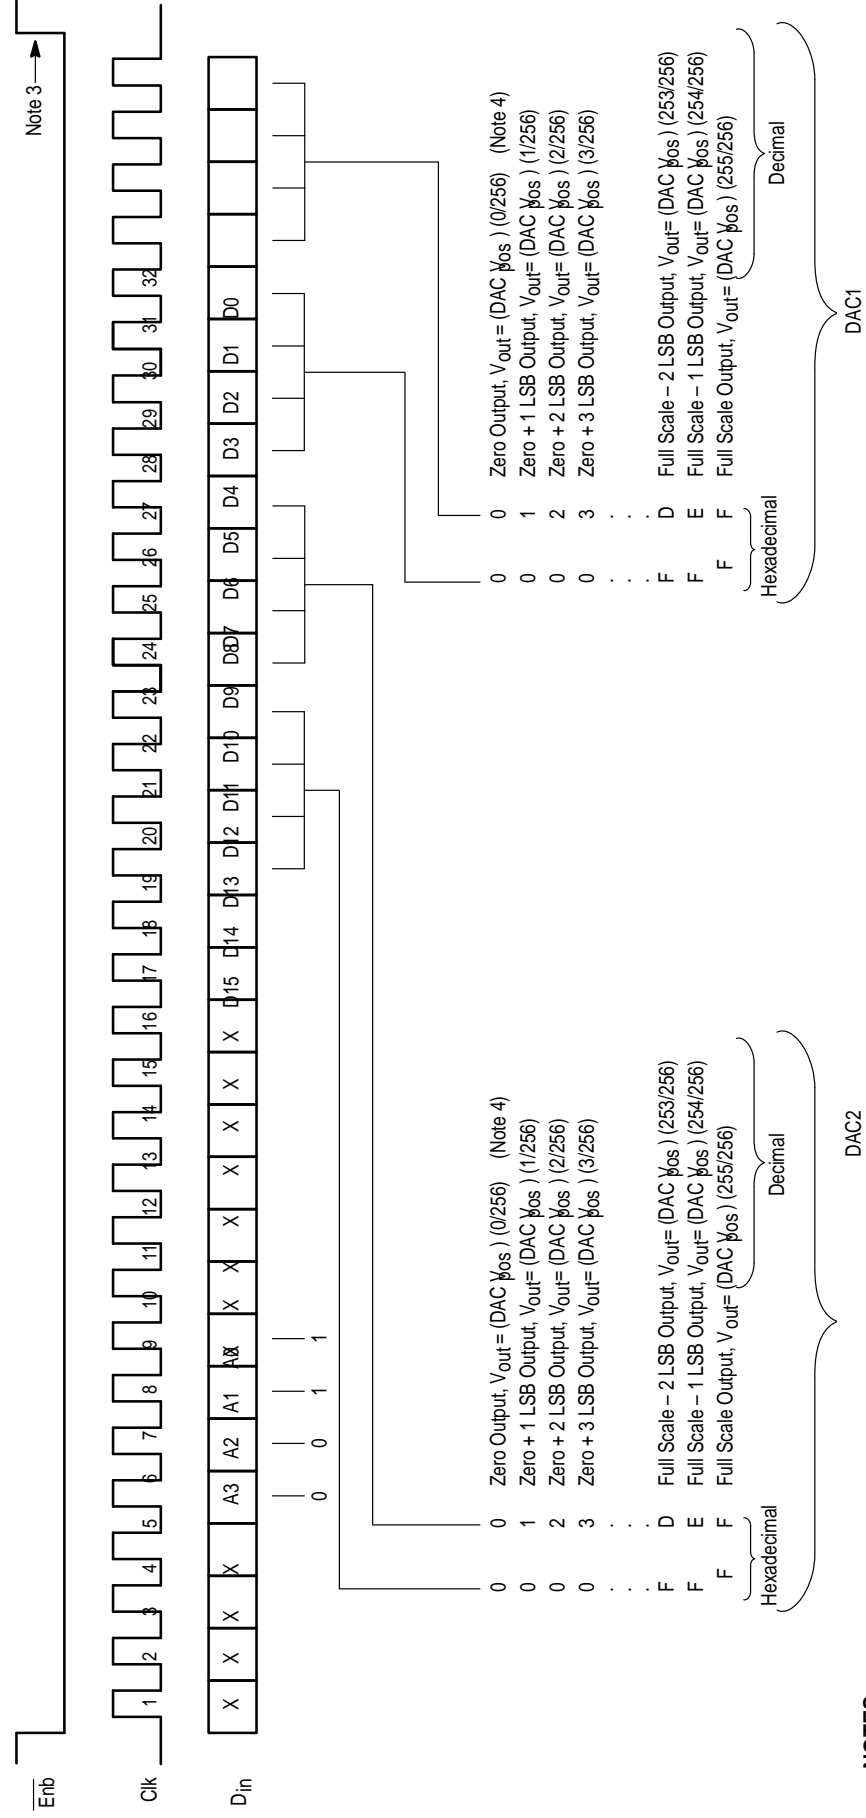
$\overline{Enb}$

Note 3

Clk

1 2 3 4 5 6 7 8 9 10 11 12 13 14 15 16 17 18 19 20 21 22 23 24 25 26 27 28 29 30 31 32

$D_{in}$

X X X X A3 A2 A1 A0 X X X X X X X X D15 D14 D13 D12 D11 D10 D9 D8 D7 D6 D5 D4 D3 D2 D1 D0

0 0 1 1

0 0 Zero Output, $V_{out}$ = (DAC $V_{pos}$ ) (0/256) (Note 4)
0 1 Zero + 1 LSB Output, $V_{out}$= (DAC $V_{pos}$ ) (1/256)
0 2 Zero + 2 LSB Output, $V_{out}$= (DAC $V_{pos}$ ) (2/256)
0 3 Zero + 3 LSB Output, $V_{out}$= (DAC $V_{pos}$ ) (3/256)
. . .
F D Full Scale – 2 LSB Output, $V_{out}$= (DAC $V_{pos}$ ) (253/256)
F E Full Scale – 1 LSB Output, $V_{out}$= (DAC $V_{pos}$ ) (254/256)
F F Full Scale Output, $V_{out}$= (DAC $V_{pos}$ ) (255/256)

Hexadecimal

Decimal

DAC2

0 0 Zero Output, $V_{out}$ = (DAC $V_{pos}$ ) (0/256) (Note 4)
0 1 Zero + 1 LSB Output, $V_{out}$= (DAC $V_{pos}$ ) (1/256)
0 2 Zero + 2 LSB Output, $V_{out}$= (DAC $V_{pos}$ ) (2/256)
0 3 Zero + 3 LSB Output, $V_{out}$= (DAC $V_{pos}$ ) (3/256)
. . .
F D Full Scale – 2 LSB Output, $V_{out}$= (DAC $V_{pos}$ ) (253/256)
F E Full Scale – 1 LSB Output, $V_{out}$= (DAC $V_{pos}$ ) (254/256)
F F Full Scale Output, $V_{out}$= (DAC $V_{pos}$ ) (255/256)

Hexadecimal

Decimal

DAC1

NOTES